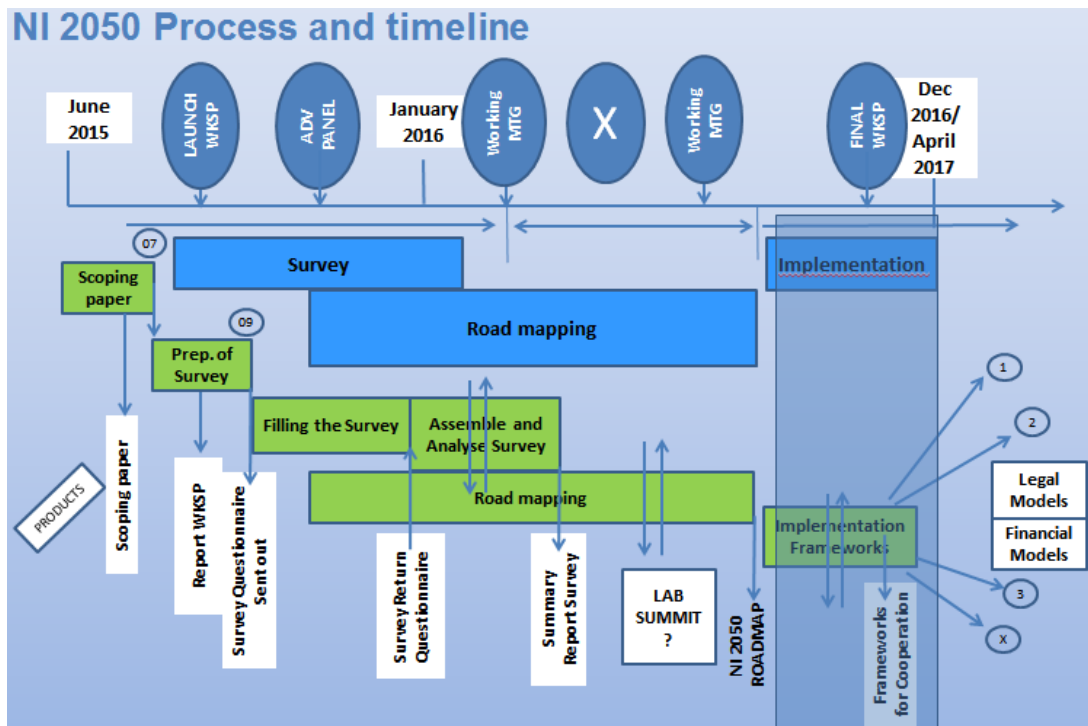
NI 2050 Process and timeline

June 2015

LAUNCH WKSP

ADV PANEL

January 2016

Working MTG

X

Working MTG

FINAL WKSP

Dec 2016/ April 2017

07

Scoping paper

Survey

Implementation

Road mapping

09

Prep. of Survey

1

Filling the Survey

Assemble and Analyse Survey

2

Road mapping

Legal Models

Financial Models

Implementation Frameworks

3

X

PRODUCTS

Scoping paper

Report WKSP

Survey Questionnaire Sent out

Survey Return Questionnaire

Summary Report Survey

LAB SUMMIT ?

NI 2050 ROADMAP

Frameworks for Cooperation